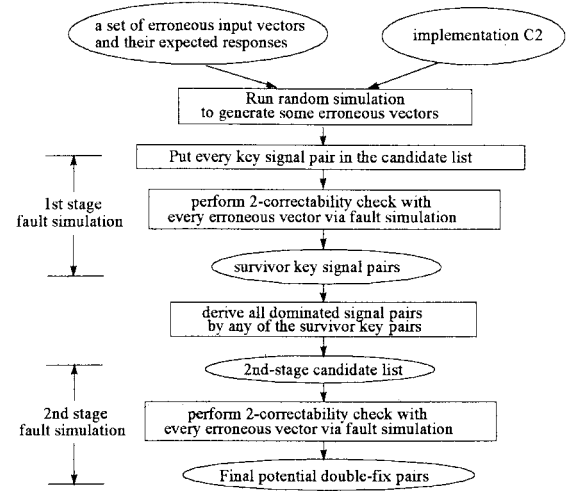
a set of erroneous input vectors and their expected responses

implementation C2

Run random simulation to generate some erroneous vectors

Put every key signal pair in the candidate list

1st stage fault simulation

perform 2-correctability check with every erroneous vector via fault simulation

survivor key signal pairs

derive all dominated signal pairs by any of the survivor key pairs

2nd-stage candidate list

2nd stage fault simulation

perform 2-correctability check with every erroneous vector via fault simulation

Final potential double-fix pairs